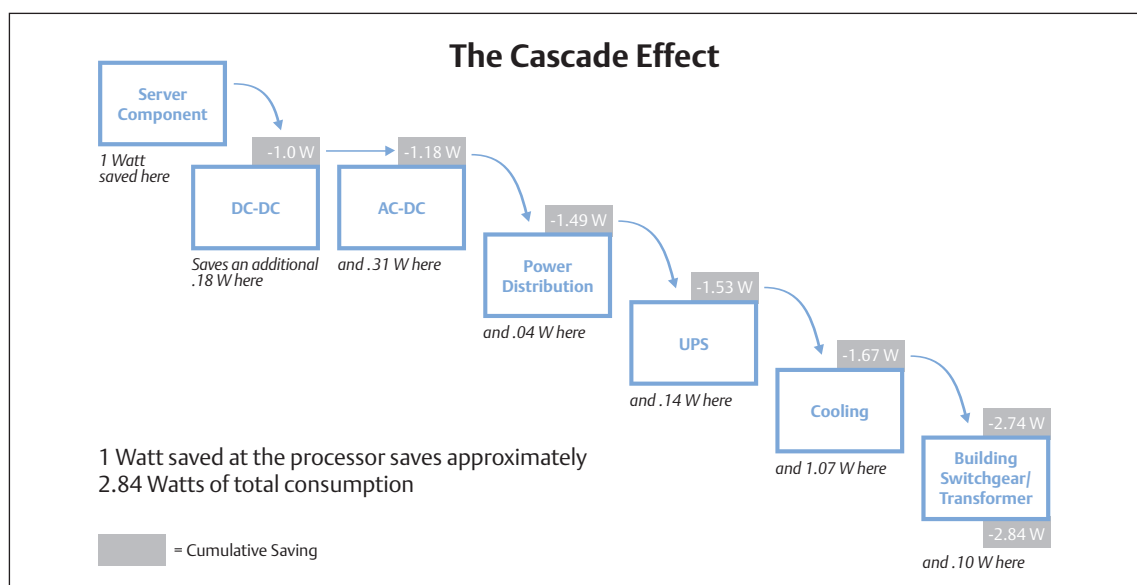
The Cascade Effect

Server Component

1 Watt saved here

-1.0 W

DC-DC

Saves an additional .18 W here

-1.18 W

AC-DC

and .31 W here

-1.49 W

Power Distribution

and .04 W here

-1.53 W

UPS

and .14 W here

-1.67 W

Cooling

and 1.07 W here

-2.74 W

Building Switchgear/ Transformer

-2.84 W

and .10 W here

1 Watt saved at the processor saves approximately 2.84 Watts of total consumption

= Cumulative Saving